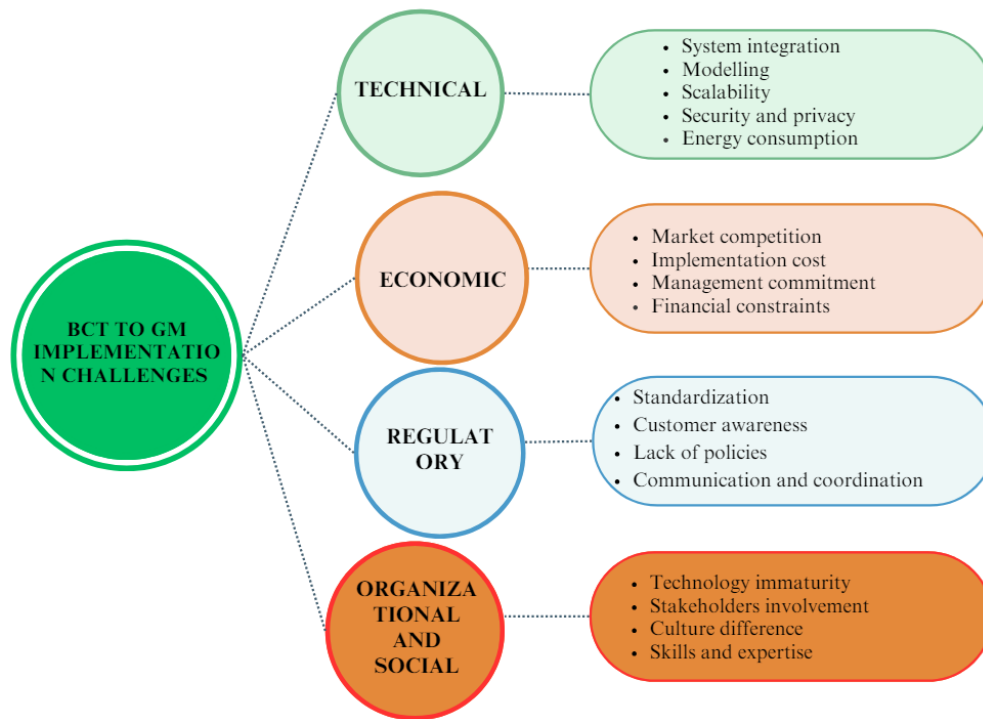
BCT TO GM IMPLEMENTATIO N CHALLENGES

TECHNICAL

- System integration
- Modelling
- Scalability
- Security and privacy
- Energy consumption

ECONOMIC

- Market competition
- Implementation cost
- Management commitment
- Financial constraints

REGULAT ORY

- Standardization
- Customer awareness
- Lack of policies
- Communication and coordination

ORGANIZA TIONAL AND SOCIAL

- Technology immaturity
- Stakeholders involvement
- Culture difference
- Skills and expertise